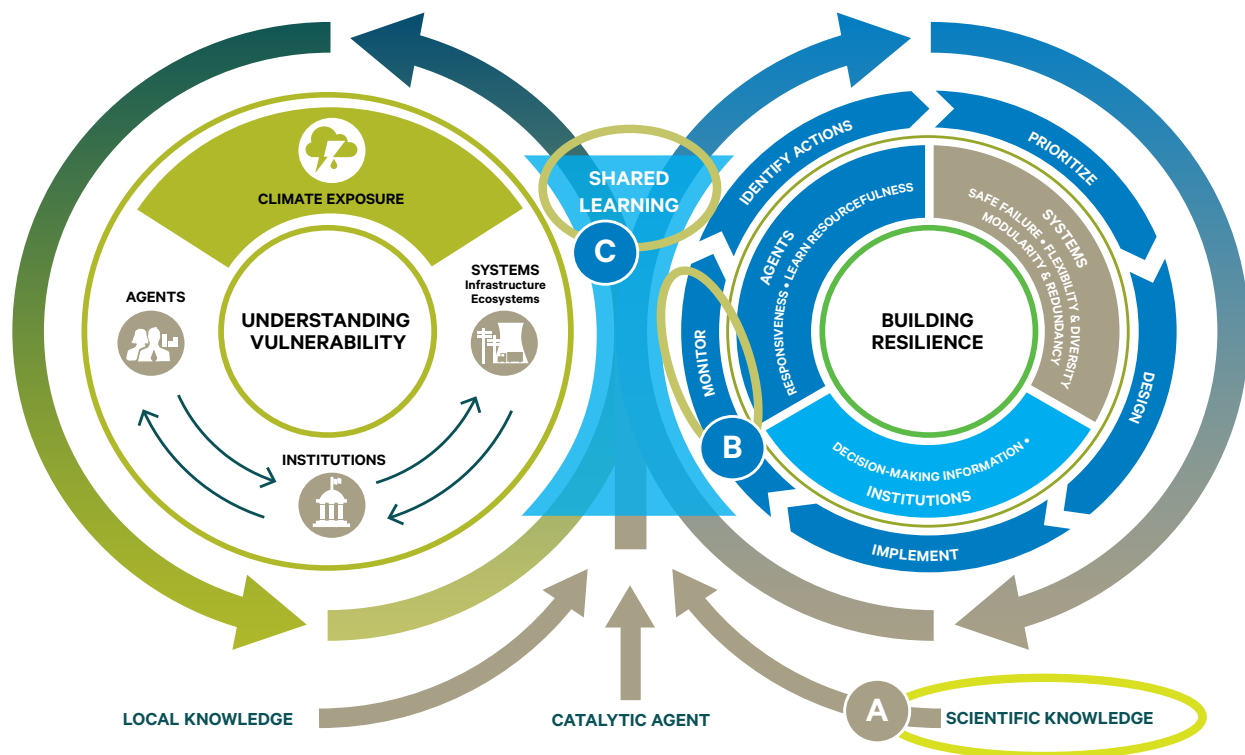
CLIMATE EXPOSURE

AGENTS

UNDERSTANDING VULNERABILITY

SYSTEMS
Infrastructure
Ecosystems

INSTITUTIONS

SHARED LEARNING

C

IDENTIFY ACTIONS

PRIORITIZE

AGENTS
RESPONSIVENESS • LEARN RESOURCEFULNESS

SYSTEMS
SAFE FAILURE • FLEXIBILITY & DIVERSITY
MODULARITY & REDUNDANCY

MONITOR

BUILDING RESILIENCE

DESIGN

B

DECISION-MAKING INFORMATION •
INSTITUTIONS

IMPLEMENT

LOCAL KNOWLEDGE

CATALYTIC AGENT

A

SCIENTIFIC KNOWLEDGE